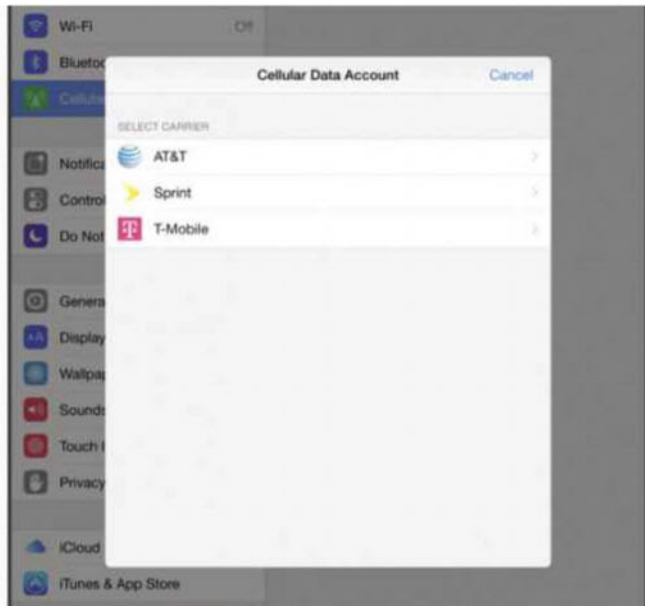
Wi-Fi Off

Blueto

Cellula

Notifica

Control

Do Not

Genera

Display

Wallpap

Sounds

Touch I

Privacy

iCloud

iTunes & App Store

Cellular Data Account

Cancel

SELECT CARRIER

AT&T

Sprint

T-Mobile